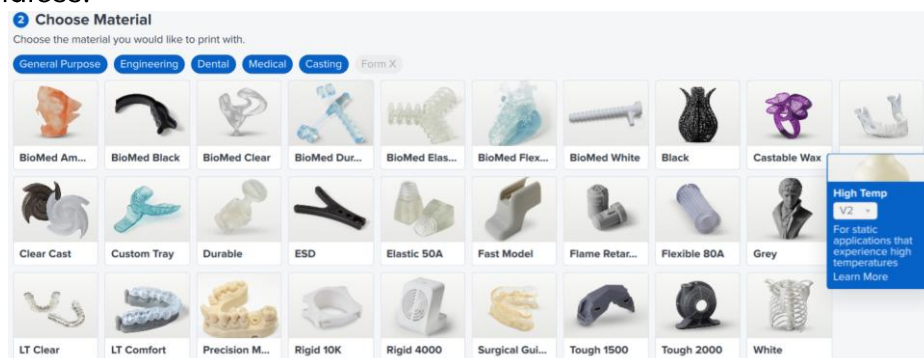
rafces.

2 Choose Material

Choose the material you would like to print with.

General Purpose Engineering Dental Medical Casting Form X

BioMed Am...
BioMed Black
BioMed Clear
BioMed Dur...
BioMed Elas...
BioMed Flex...
BioMed White
Black
Castable Wax

Clear Cast
Custom Tray
Durable
ESD
Elastic 50A
Fast Model
Flame Retar...
Flexible 80A
Grey

High Temp
V2
For static applications that experience high temperatures
Learn More

LT Clear
LT Comfort
Precision M...
Rigid 10K
Rigid 4000
Surgical Gui...
Tough 1500
Tough 2000
White